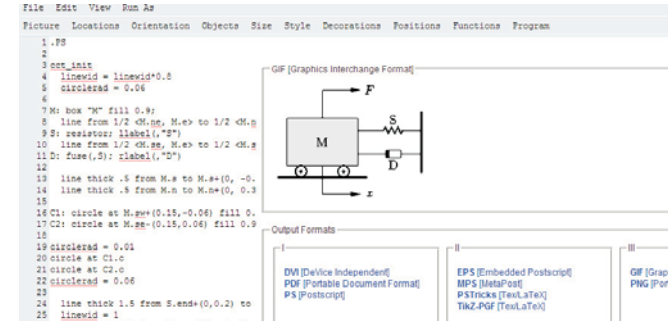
File Edit View Run As

Picture Locations Orientation Objects Size Style Decorations Positions Functions Program

1 .PS
2
3 cct_init
4 linewid = linewid*0.8
5 circlerad = 0.06
6
7 M: box "M" fill 0.9;
8 line from 1/2 <M.ne, M.e> to 1/2 <M.n
9 S: resistor; llabel(,"S")
10 line from 1/2 <M.se, M.e> to 1/2 <M.s
11 D: fuse(,5); rlabel(,"D")
12
13 line thick .5 from M.s to M.s+(0, -0.
14 line thick .5 from M.n to M.n+(0, 0.3
15
16 C1: circle at M.sw+(0.15,-0.06) fill 0.
17 C2: circle at M.se-(0.15,0.06) fill 0.9
18
19 circlerad = 0.01
20 circle at C1.c
21 circle at C2.c
22 circlerad = 0.06
23
24 line thick 1.5 from S.end+(0,0.2) to
25 linewid = 1

GIF [Graphics Interchange Format]

F
S
M
D
x

Output Formats

I
DVI [DeVice Independent]
PDF [Portable Document Format]
PS [Postscript]

II
EPS [Embedded Postscript]
MPS [MetaPost]
PSTricks [TeX/LaTeX]
TikZ-PGF [TeX/LaTeX]

III
GIF [Grap
PNG [Por